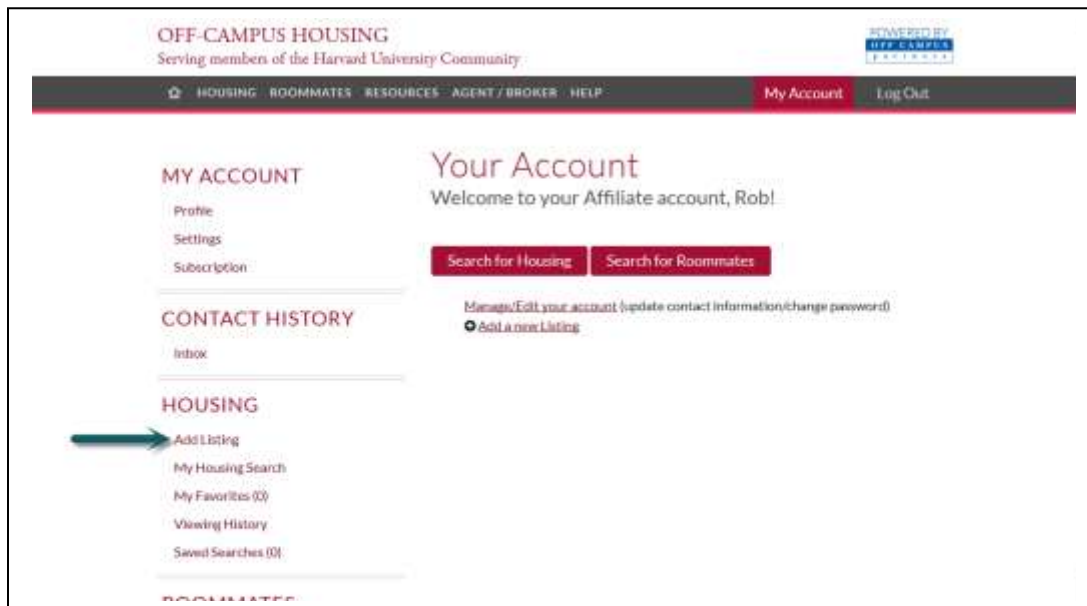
OFF-CAMPUS HOUSING
Serving members of the Harvard University Community

POWERED BY OFF CAMPUS PARTNERS

HOUSING ROOMMATES RESOURCES AGENT / BROKER HELP My Account Log Out

MY ACCOUNT
Profile
Settings
Subscription

CONTACT HISTORY
Inbox

HOUSING
Add Listing
My Housing Search
My Favorites (0)
Viewing History
Saved Searches (0)

ROOMMATES

Your Account
Welcome to your Affiliate account, Rob!

Search for Housing Search for Roommates

Manage/Edit your account (update contact information/change password)
Add a new Listing